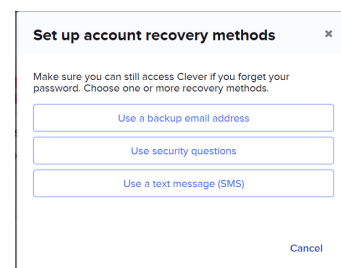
Set up account recovery methods ×

Make sure you can still access Clever if you forget your password. Choose one or more recovery methods.

Use a backup email address

Use security questions

Use a text message (SMS)

Cancel